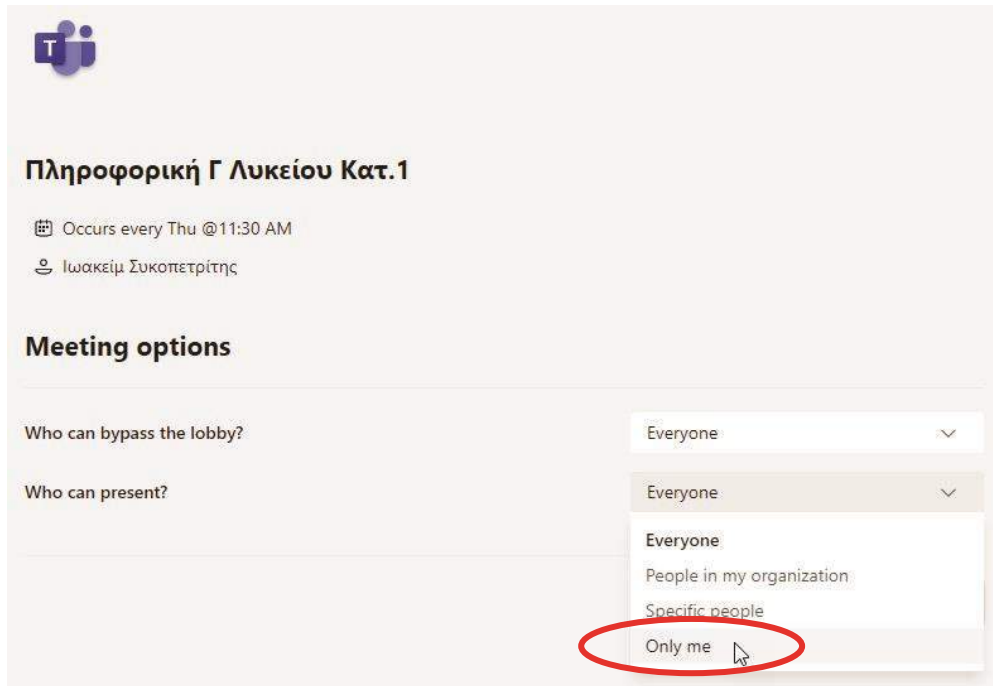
T

Πληροφορική Γ Λυκείου Κατ.1

Occurs every Thu @11:30 AM

Ιωακείμ Συκοπετρίτης

Meeting options

Who can bypass the lobby?

Everyone

Who can present?

Everyone

Everyone

People in my organization

Specific people

Only me